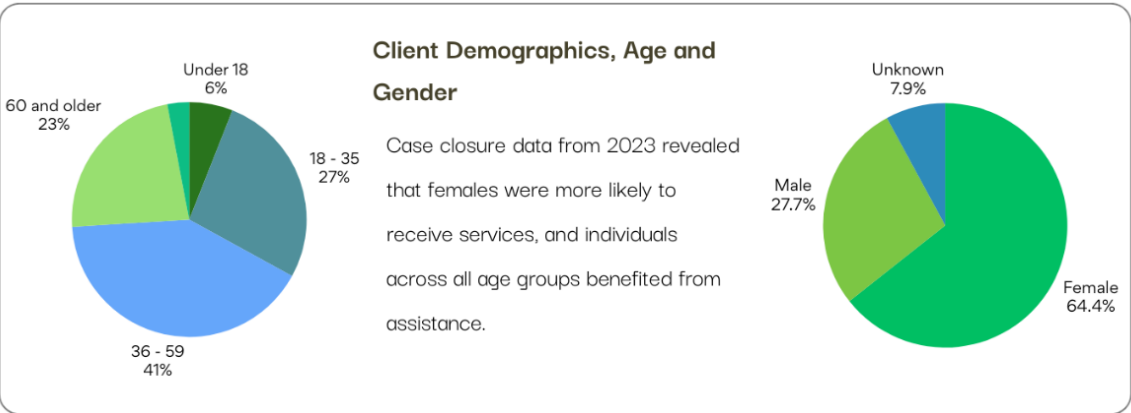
Under 18
6%

60 and older
23%

18 - 35
27%

36 - 59
41%

Client Demographics, Age and Gender

Case closure data from 2023 revealed that females were more likely to receive services, and individuals across all age groups benefited from assistance.

Unknown
7.9%

Male
27.7%

Female
64.4%